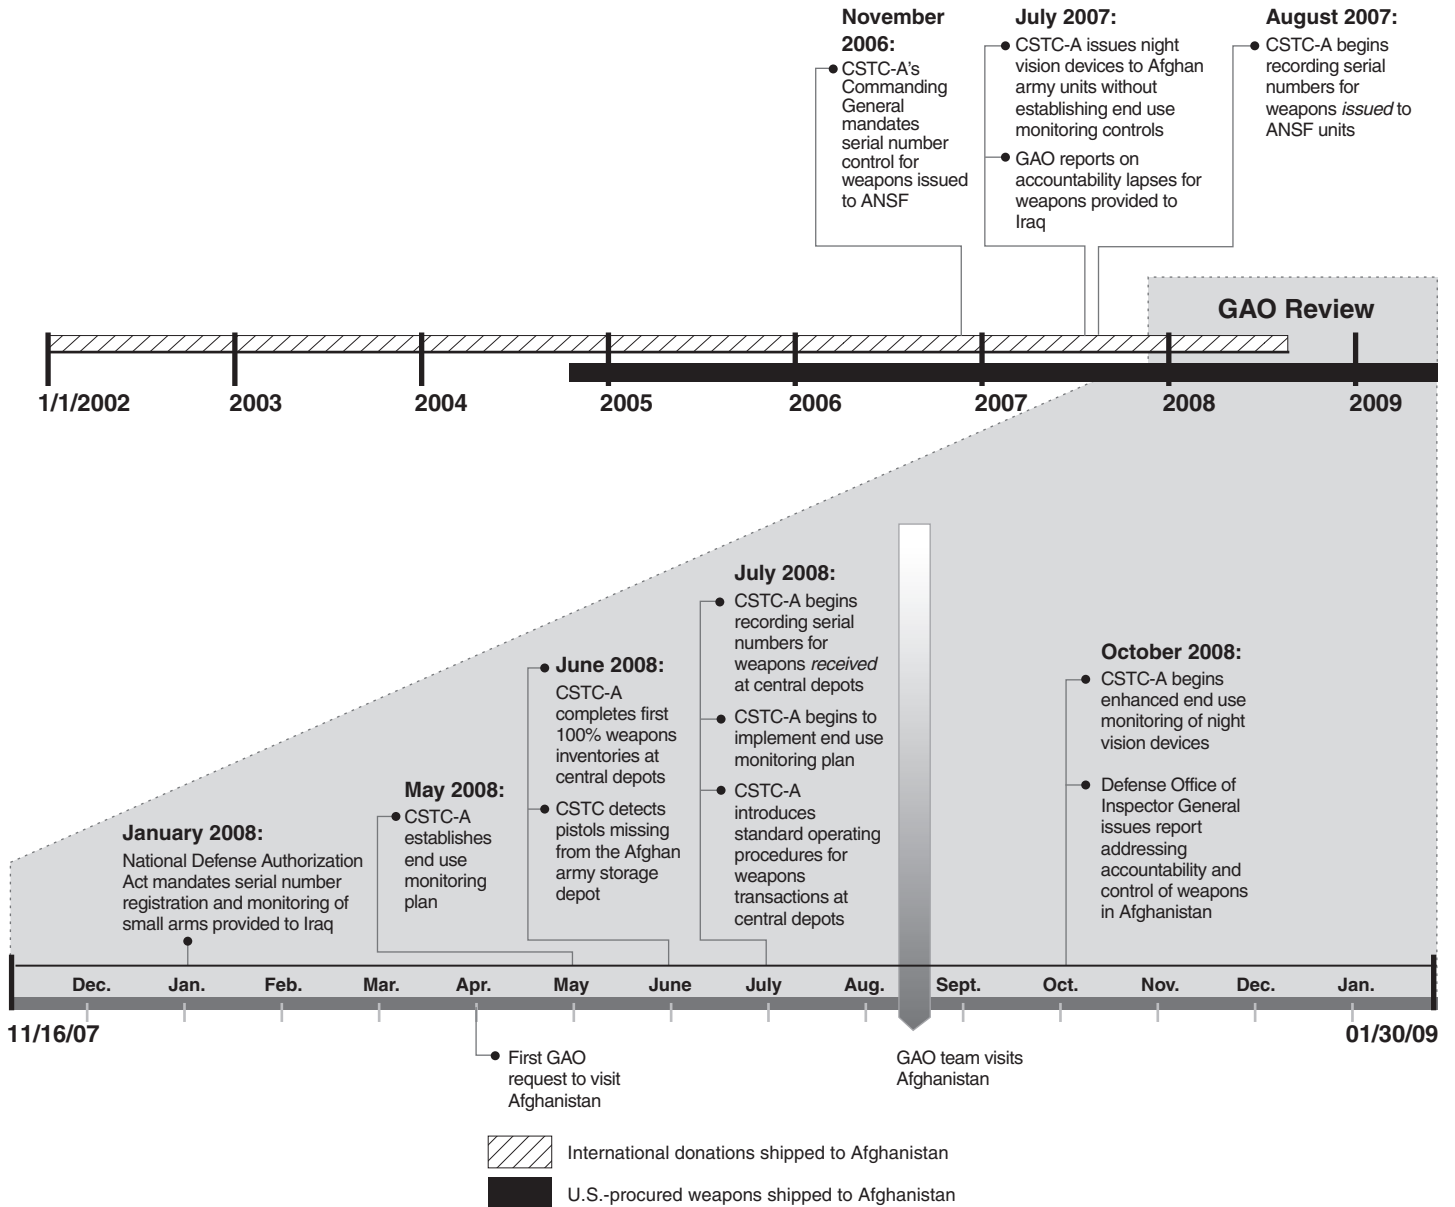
November 2006:
CSTC-A's Commanding General mandates serial number control for weapons issued to ANSF

July 2007:
CSTC-A issues night vision devices to Afghan army units without establishing end use monitoring controls
GAO reports on accountability lapses for weapons provided to Iraq

August 2007:
CSTC-A begins recording serial numbers for weapons *issued* to ANSF units

GAO Review

1/1/2002
2003
2004
2005
2006
2007
2008
2009

July 2008:
CSTC-A begins recording serial numbers for weapons *received* at central depots
CSTC-A begins to implement end use monitoring plan
CSTC-A introduces standard operating procedures for weapons transactions at central depots

June 2008:
CSTC-A completes first 100% weapons inventories at central depots
CSTC detects pistols missing from the Afghan army storage depot

May 2008:
CSTC-A establishes end use monitoring plan

January 2008:
National Defense Authorization Act mandates serial number registration and monitoring of small arms provided to Iraq

October 2008:
CSTC-A begins enhanced end use monitoring of night vision devices
Defense Office of Inspector General issues report addressing accountability and control of weapons in Afghanistan

Dec.
Jan.
Feb.
Mar.
Apr.
May
June
July
Aug.
Sept.
Oct.
Nov.
Dec.
Jan.

11/16/07
01/30/09

First GAO request to visit Afghanistan

GAO team visits Afghanistan

International donations shipped to Afghanistan
U.S.-procured weapons shipped to Afghanistan